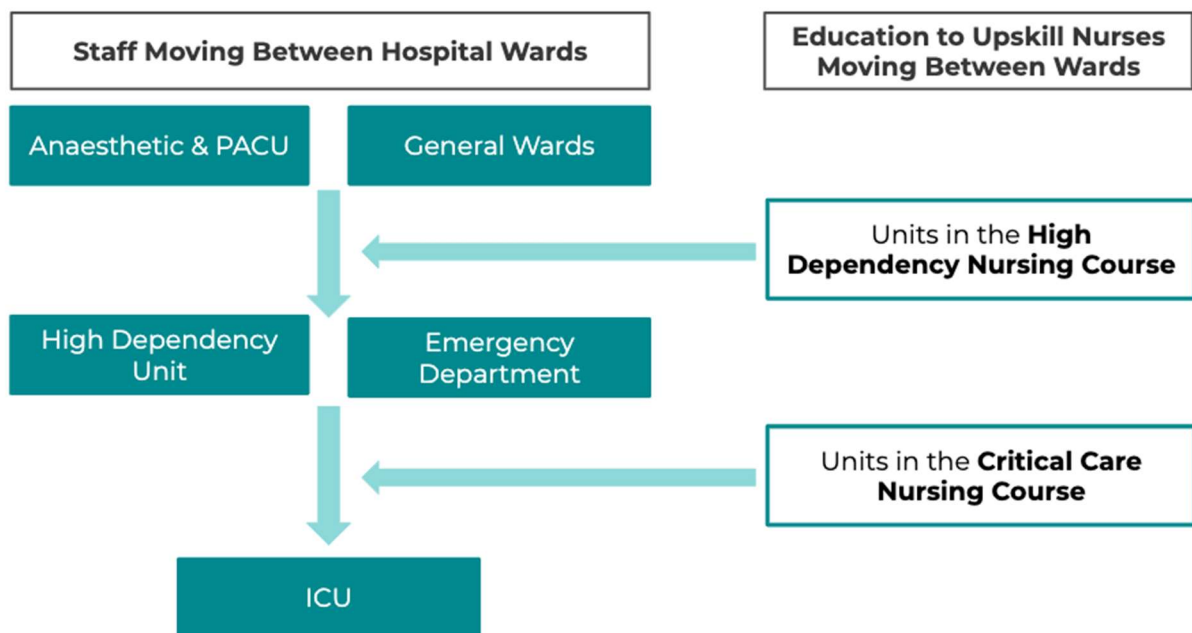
Staff Moving Between Hospital Wards

Education to Upskill Nurses Moving Between Wards

Anaesthetic & PACU

General Wards

Units in the **High Dependency Nursing Course**

High Dependency Unit

Emergency Department

Units in the **Critical Care Nursing Course**

ICU